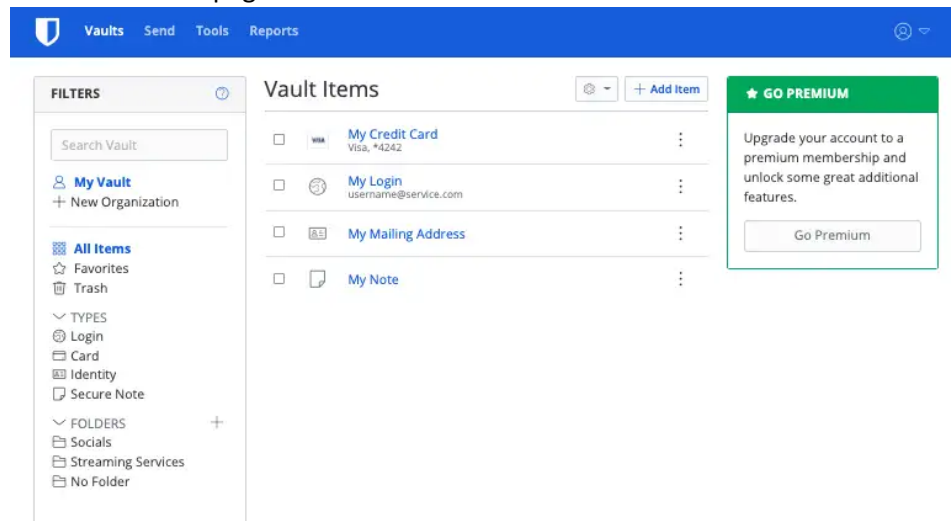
Vaults Send Tools Reports

FILTERS

Search Vault

My Vault
+ New Organization

All Items
Favorites
Trash

TYPES
Login
Card
Identity
Secure Note

FOLDERS +
Socials
Streaming Services
No Folder

Vault Items

+ Add Item

VISA My Credit Card
Visa, *4242

My Login
username@service.com

My Mailing Address

My Note

GO PREMIUM

Upgrade your account to a premium membership and unlock some great additional features.

Go Premium